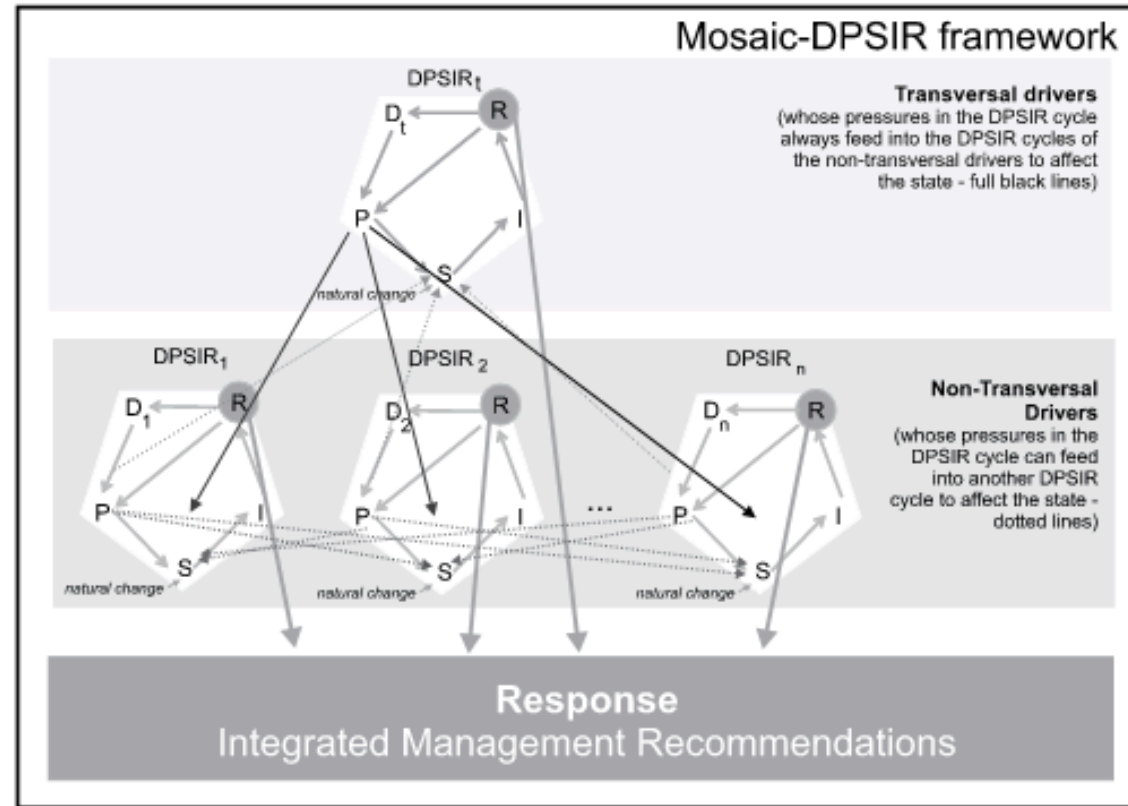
Mosaic-DPSIR framework

$DPSIR_t$

$D_t$ R P S I

natural change

**Transversal drivers**
(whose pressures in the DPSIR cycle always feed into the DPSIR cycles of the non-transversal drivers to affect the state - full black lines)

$DPSIR_1$

$D_1$ R P I S

natural change

$DPSIR_2$

$D_2$ R P I S

natural change

...

$DPSIR_n$

$D_n$ R P I S

natural change

**Non-Transversal Drivers**
(whose pressures in the DPSIR cycle can feed into another DPSIR cycle to affect the state - dotted lines)

**Response**
Integrated Management Recommendations